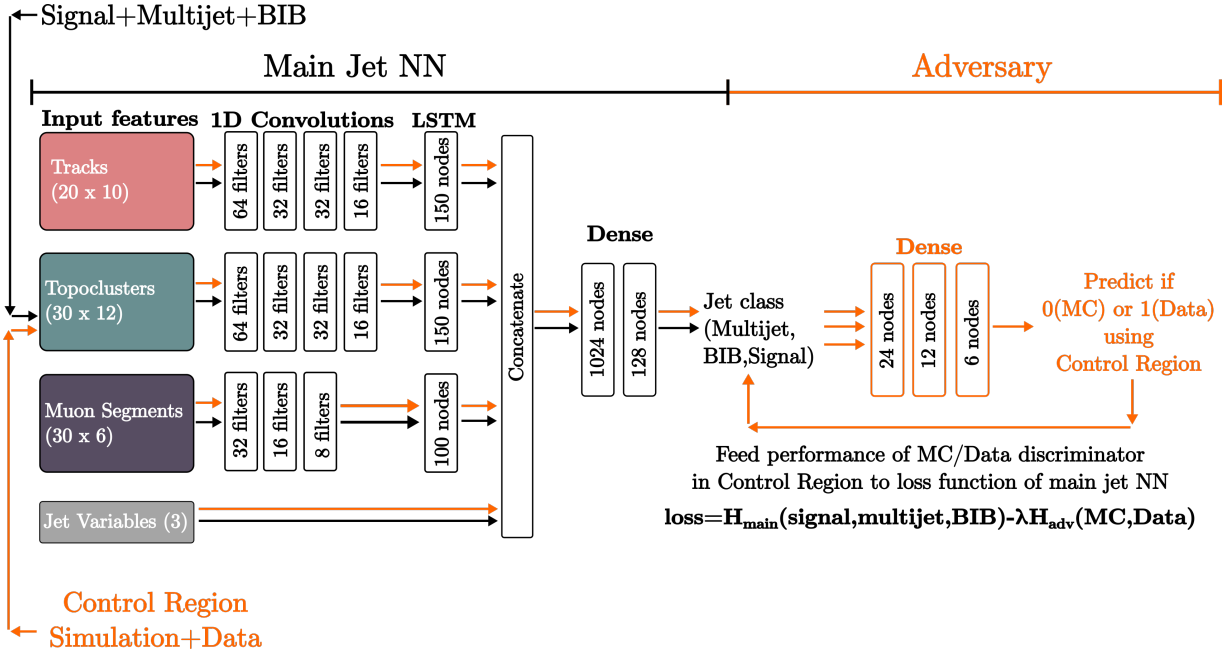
Signal+Multijet+BIB

Main Jet NN

Adversary

Input features

1D Convolutions

LSTM

Tracks (20 x 10)

64 filters

32 filters

32 filters

16 filters

150 nodes

Topoclusters (30 x 12)

64 filters

32 filters

32 filters

16 filters

150 nodes

Muon Segments (30 x 6)

32 filters

16 filters

8 filters

100 nodes

Jet Variables (3)

Concatenate

Dense

1024 nodes

128 nodes

Jet class (Multijet, BIB,Signal)

Dense

24 nodes

12 nodes

6 nodes

Predict if 0(MC) or 1(Data) using Control Region

Feed performance of MC/Data discriminator in Control Region to loss function of main jet NN

loss=$H_{main}$(signal,multijet,BIB)-$\lambda H_{adv}$(MC,Data)

Control Region Simulation+Data